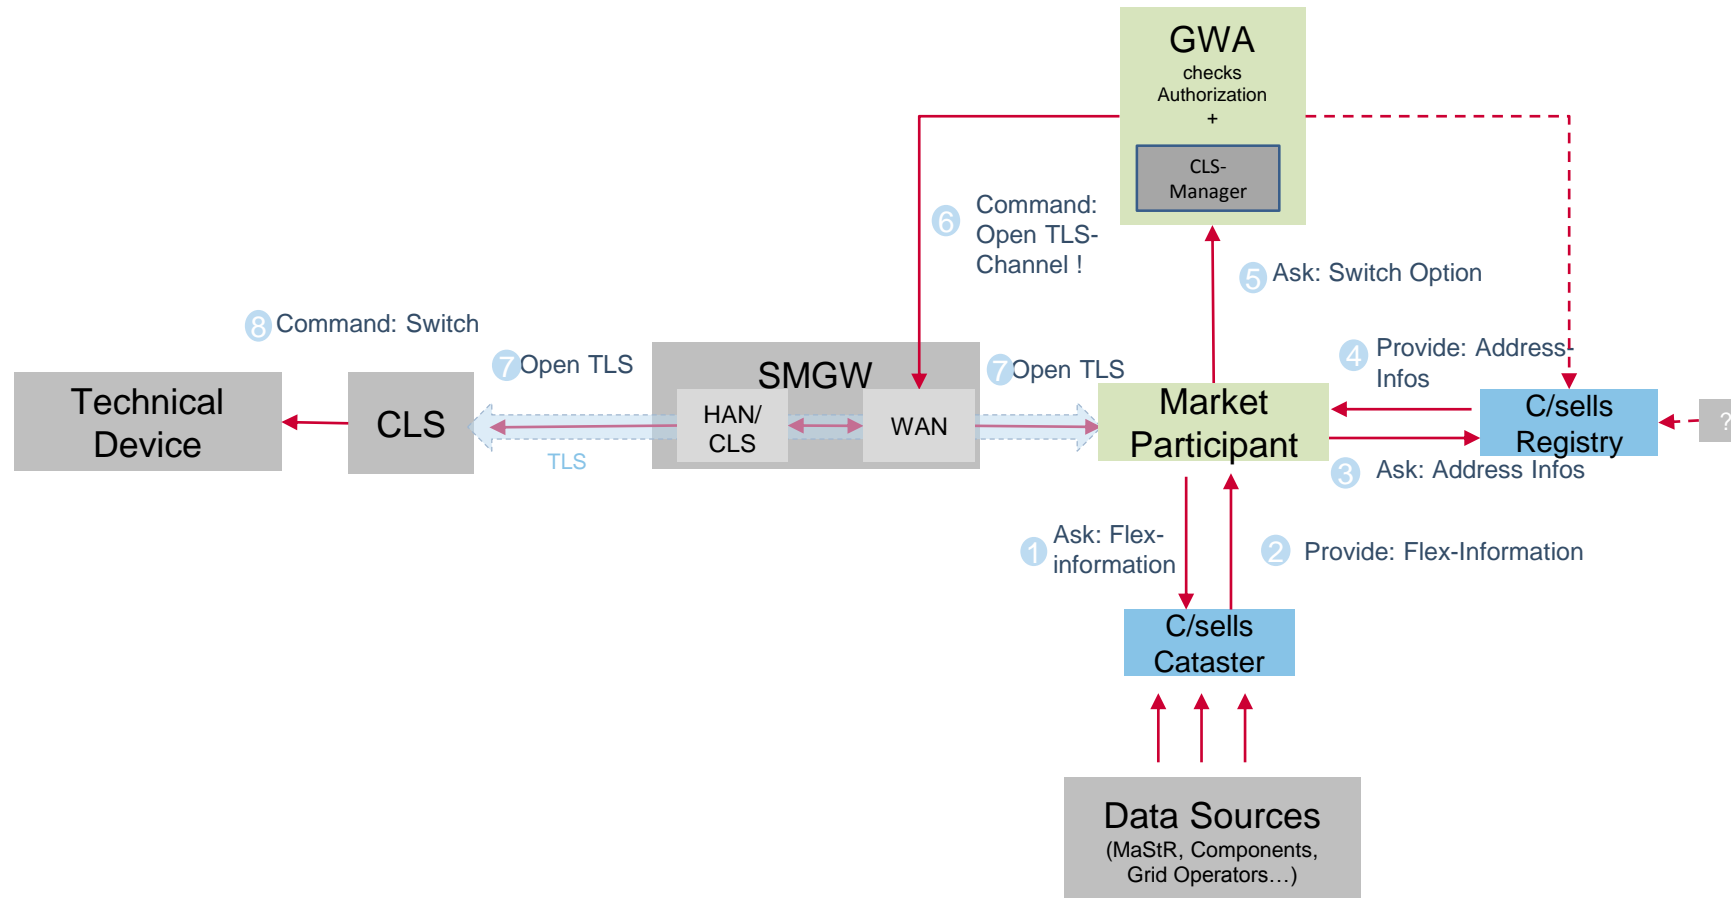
GWA
checks Authorization
+
CLS-Manager

6 Command: Open TLS-Channel !

5 Ask: Switch Option

8 Command: Switch

7 Open TLS

SMGW

7 Open TLS

4 Provide: Address-Infos

Technical Device

CLS

HAN/ CLS

WAN

Market Participant

C/sells Registry

?

TLS

3 Ask: Address Infos

1 Ask: Flex-information

2 Provide: Flex-Information

C/sells Cataster

Data Sources
(MaStR, Components, Grid Operators…)